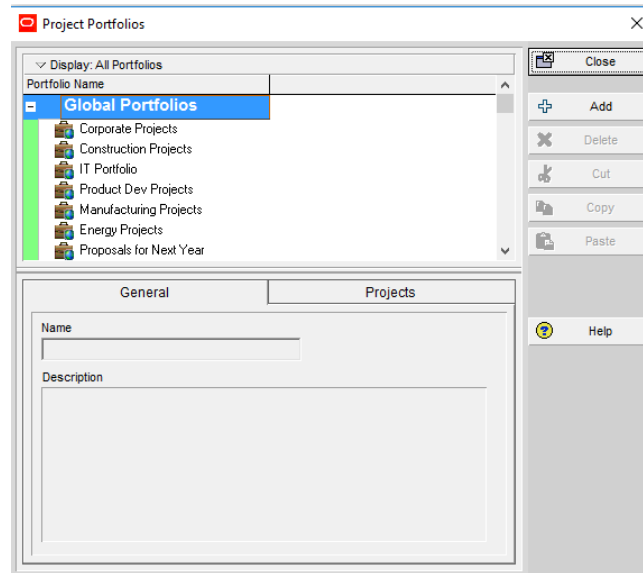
Project Portfolios

Display: All Portfolios

Portfolio Name

Global Portfolios

Corporate Projects

Construction Projects

IT Portfolio

Product Dev Projects

Manufacturing Projects

Energy Projects

Proposals for Next Year

General

Projects

Name

Description

Close

Add

Delete

Cut

Copy

Paste

Help